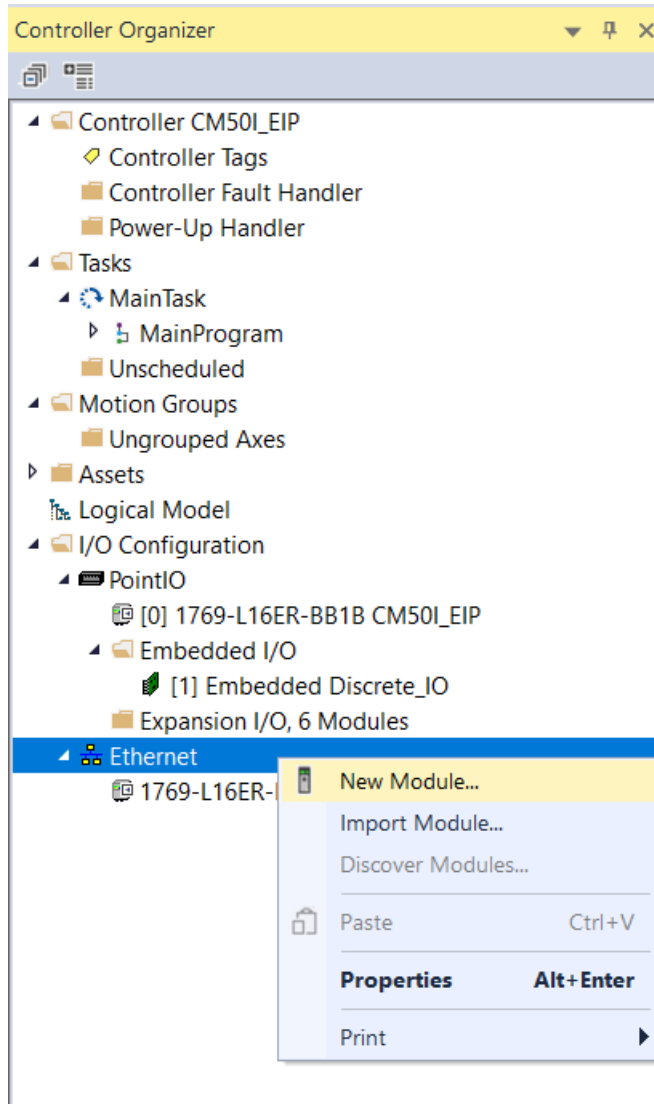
Controller Organizer

Controller CM50I_EIP
Controller Tags
Controller Fault Handler
Power-Up Handler
Tasks
MainTask
MainProgram
Unscheduled
Motion Groups
Ungrouped Axes
Assets
Logical Model
I/O Configuration
PointIO
[0] 1769-L16ER-BB1B CM50I_EIP
Embedded I/O
[1] Embedded Discrete_IO
Expansion I/O, 6 Modules
Ethernet
1769-L16ER-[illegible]

New Module...
Import Module...
Discover Modules...
Paste Ctrl+V
Properties Alt+Enter
Print